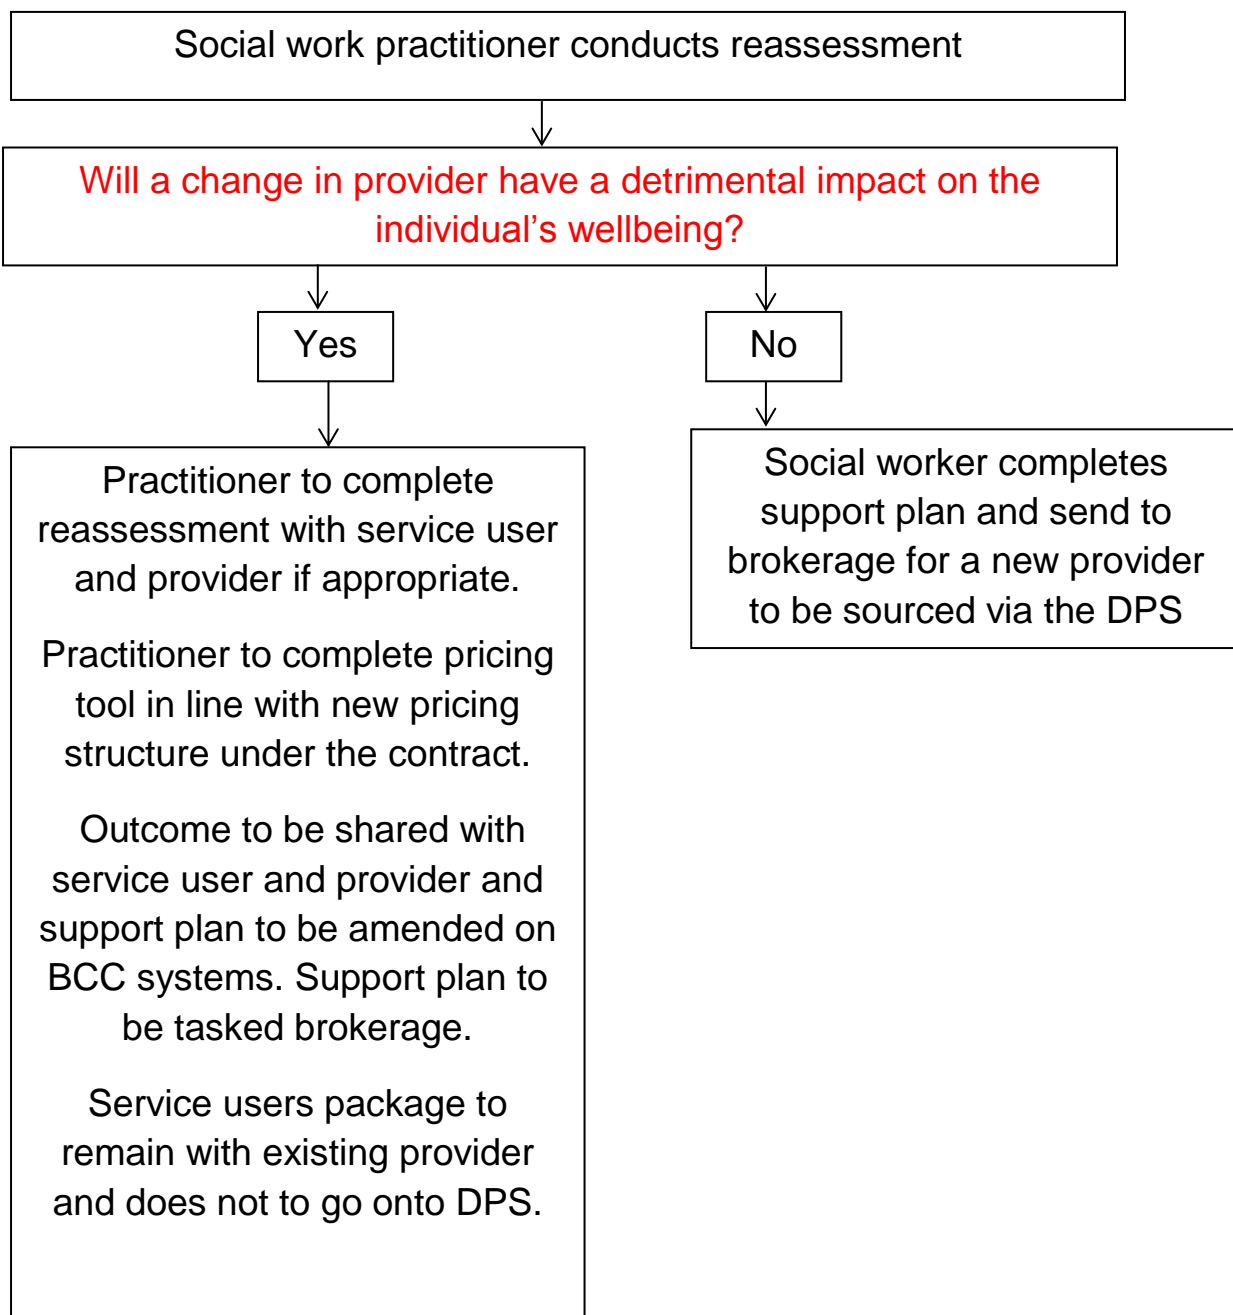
Social work practitioner conducts reassessment

Will a change in provider have a detrimental impact on the individual's wellbeing?

Yes

No

Practitioner to complete reassessment with service user and provider if appropriate.

Practitioner to complete pricing tool in line with new pricing structure under the contract.

Outcome to be shared with service user and provider and support plan to be amended on BCC systems. Support plan to be tasked brokerage.

Service users package to remain with existing provider and does not to go onto DPS.

Social worker completes support plan and send to brokerage for a new provider to be sourced via the DPS